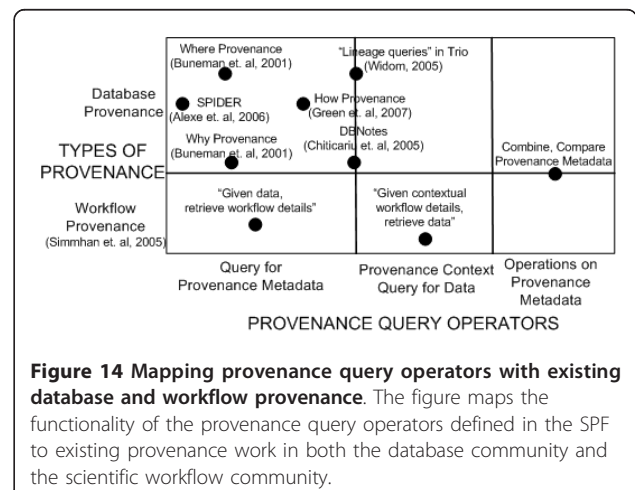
Where Provenance
(Buneman et. al, 2001)

"Lineage queries" in Trio
(Widom, 2005)

Database Provenance

SPIDER
(Alexe et. al, 2006)

How Provenance
(Green et. al, 2007)

DBNotes
(Chiticariu et. al, 2005)

Why Provenance
(Buneman et. al, 2001)

TYPES OF PROVENANCE

Combine, Compare Provenance Metadata

Workflow Provenance
(Simmhan et. al, 2005)

"Given data, retrieve workflow details"

"Given contextual workflow details, retrieve data"

Query for Provenance Metadata

Provenance Context Query for Data

Operations on Provenance Metadata

PROVENANCE QUERY OPERATORS

**Figure 14 Mapping provenance query operators with existing database and workflow provenance**. The figure maps the functionality of the provenance query operators defined in the SPF to existing provenance work in both the database community and the scientific workflow community.